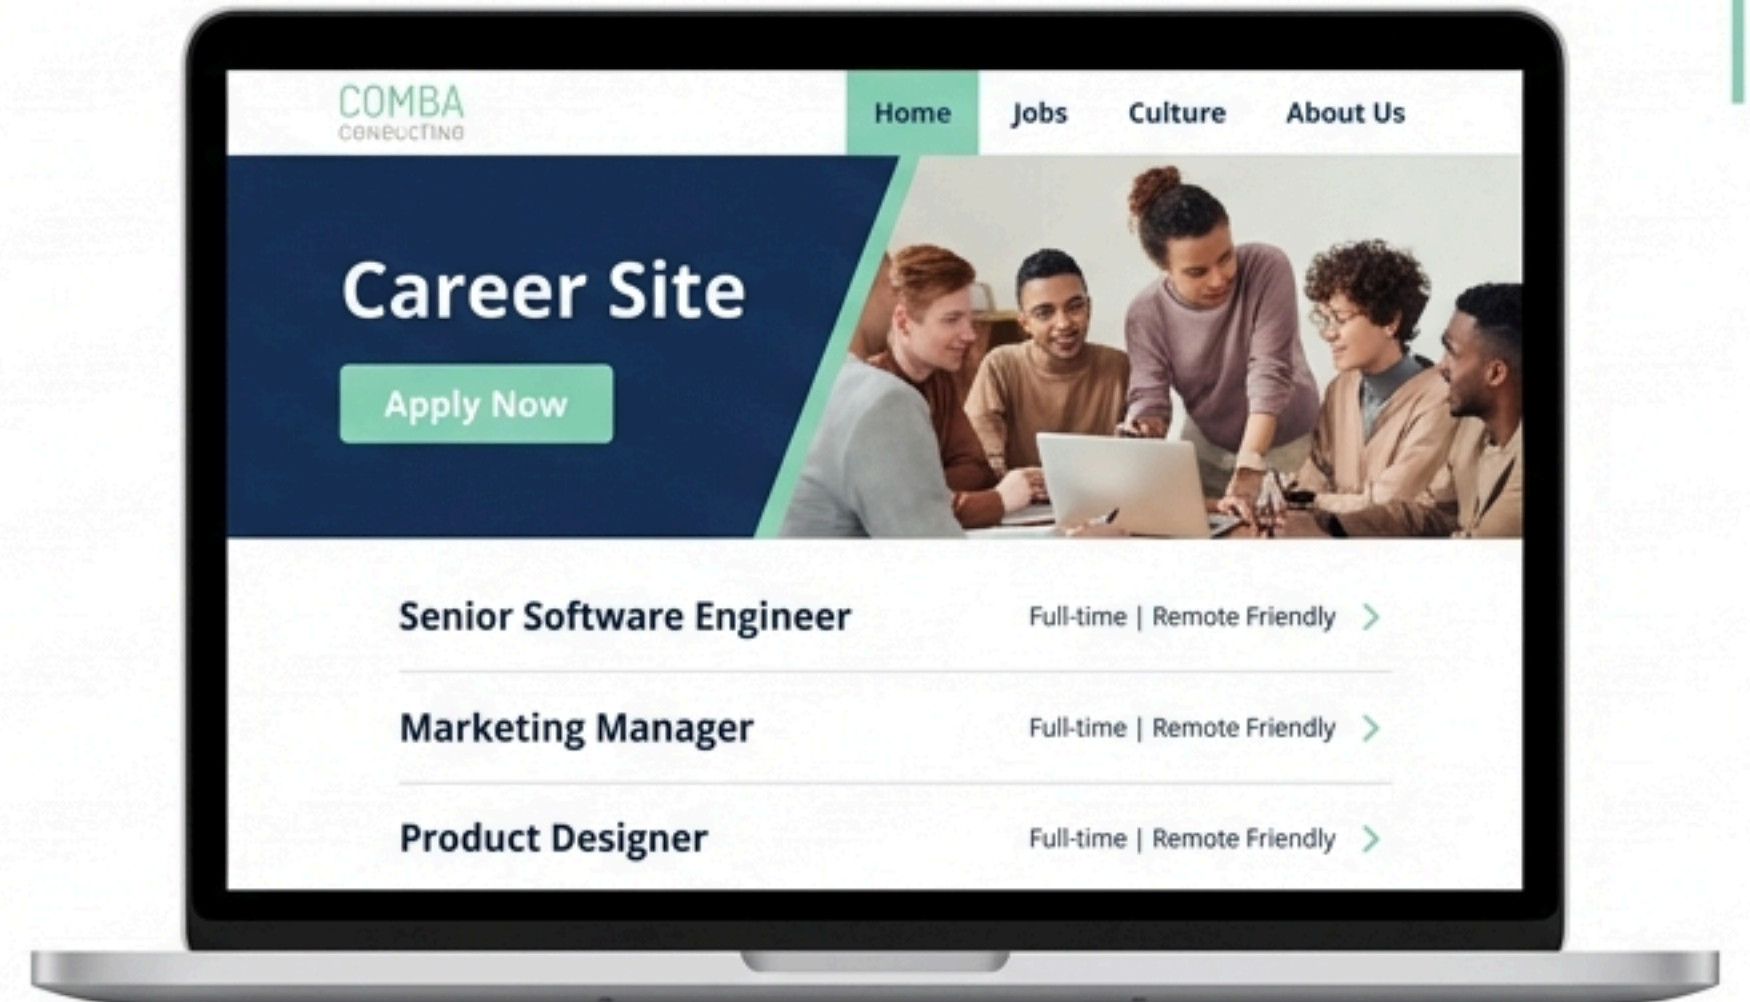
COMBA
CONSULTING

Home Jobs Culture About Us

Career Site

Apply Now

Senior Software Engineer
Full-time | Remote Friendly

Marketing Manager
Full-time | Remote Friendly

Product Designer
Full-time | Remote Friendly